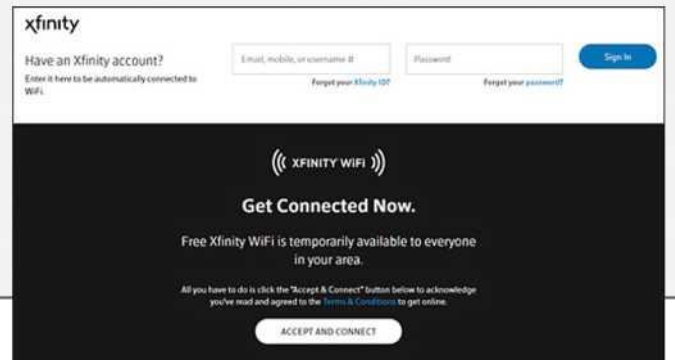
xfinity

Have an Xfinity account?

Enter it here to be automatically connected to WiFi.

Email, mobile, or username #

Forgot your Xfinity ID?

Password

Forgot your password?

Sign In

XFINITY WiFi

Get Connected Now.

Free Xfinity WiFi is temporarily available to everyone in your area.

All you have to do is click the "Accept & Connect" button below to acknowledge you've read and agreed to the Terms & Conditions to get online.

ACCEPT AND CONNECT